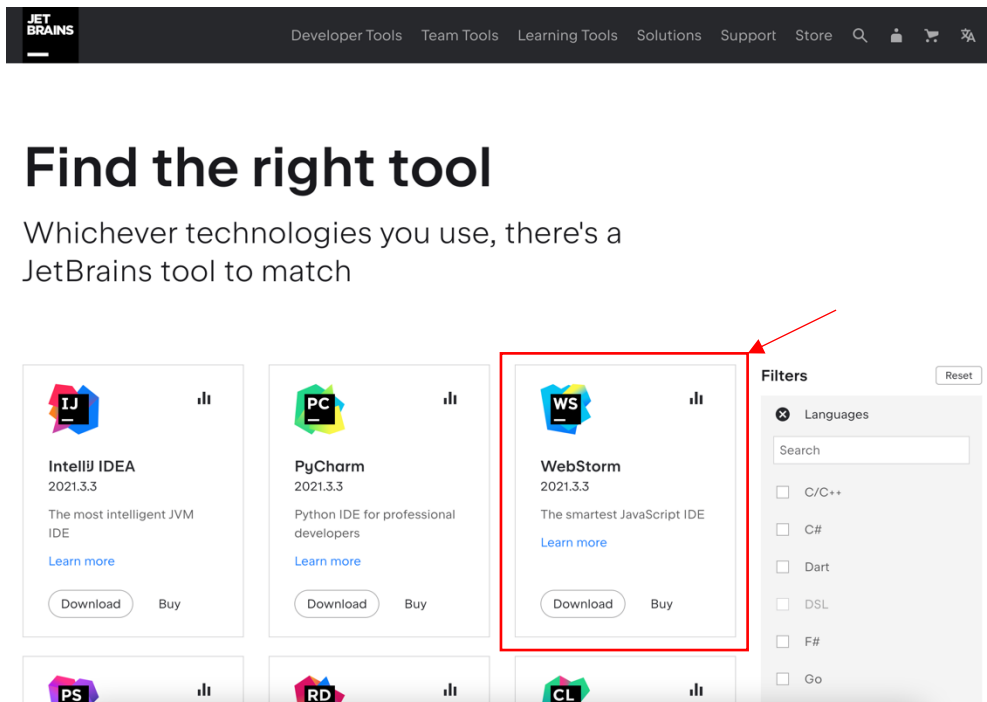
JET BRAINS

Developer Tools Team Tools Learning Tools Solutions Support Store

Find the right tool

Whichever technologies you use, there's a JetBrains tool to match

IJ

IntelliJ IDEA
2021.3.3
The most intelligent JVM IDE
Learn more
Download Buy

PC

PyCharm
2021.3.3
Python IDE for professional developers
Learn more
Download Buy

WS

WebStorm
2021.3.3
The smartest JavaScript IDE
Learn more
Download Buy

Filters
Reset
Languages
Search
C/C++
C#
Dart
DSL
F#
Go

PS
RD
CL